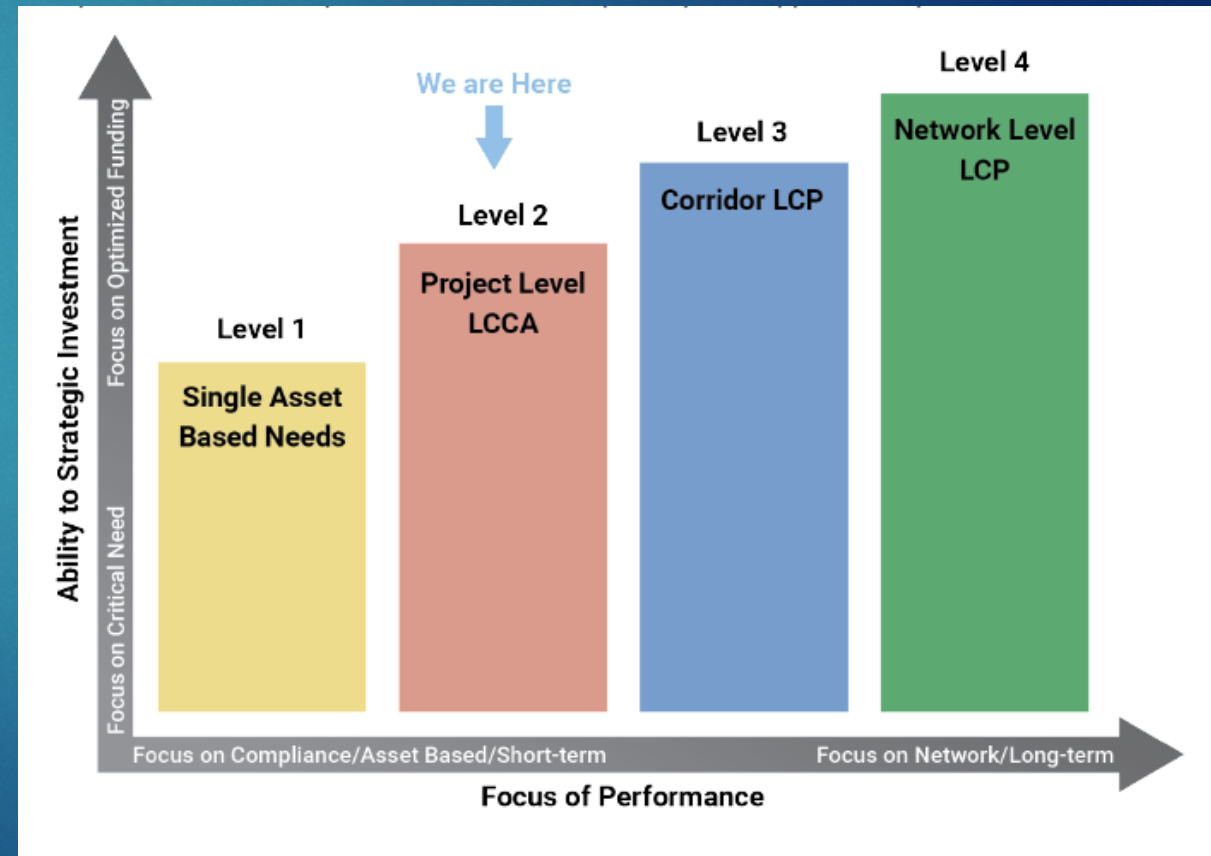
Ability to Strategic Investment

Focus on Optimized Funding

Focus on Critical Need

We are Here

Level 1

Single Asset Based Needs

Level 2

Project Level LCCA

Level 3

Corridor LCP

Level 4

Network Level LCP

Focus on Compliance/Asset Based/Short-term

Focus on Network/Long-term

Focus of Performance